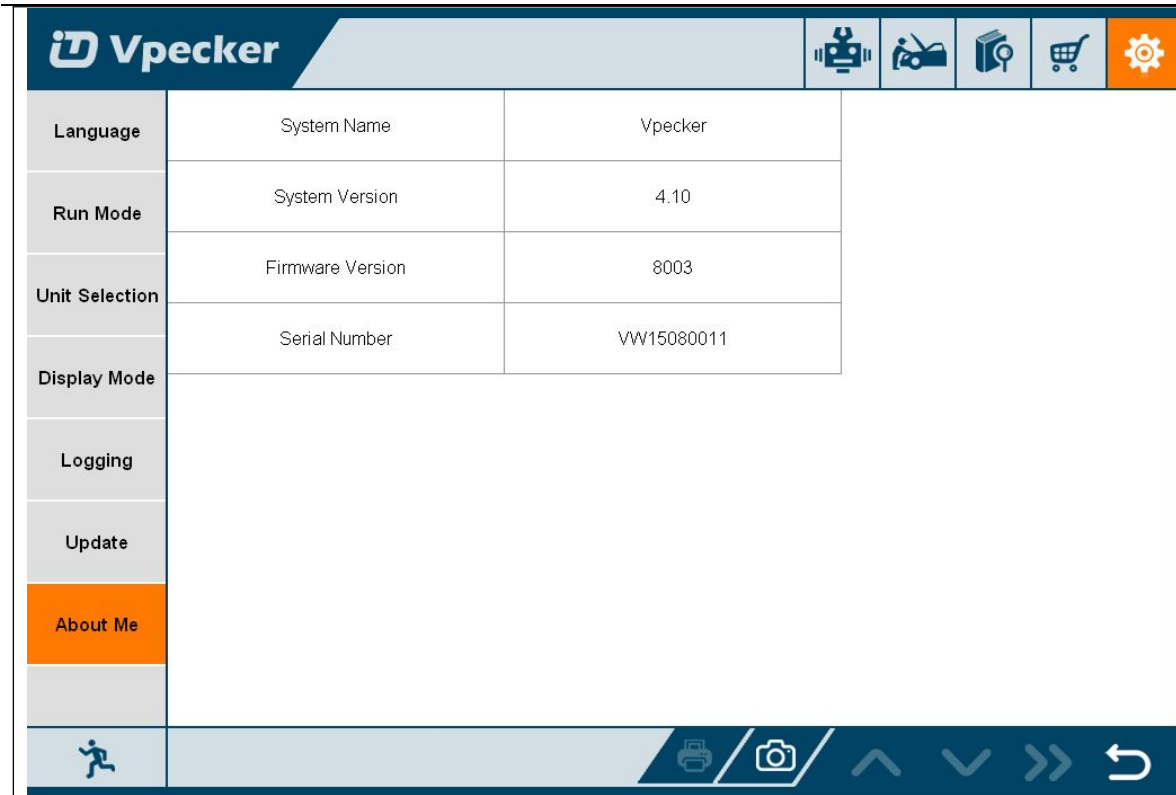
Vpecker

Language

Run Mode

Unit Selection

Display Mode

Logging

Update

About Me

| System Name | Vpecker |
|---|---|
| System Version | 4.10 |
| Firmware Version | 8003 |
| Serial Number | VW15080011 |